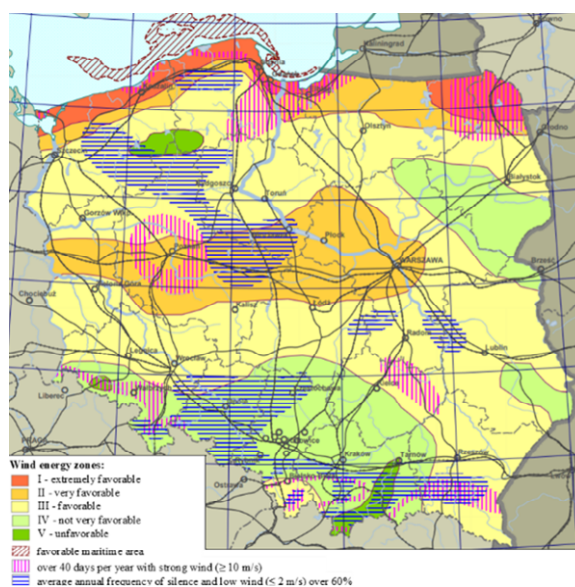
Kaliningrad
Olsztyn
Szczecin
Białystok
Bydgoszcz
Toruń
Gorzów Wlkp.
Płock
WARSZAWA
Brześć
Chociebuż
Zielona Góra
Kalisz
Łódź
Radom
Lublin
Legnica
Wrocław
Liberec
Kraków
Tarnów
Rzeszów
PRAGA
Ostrava

Wind energy zones:
I - extremely favorable
II - very favorable
III - favorable
IV - not very favorable
V - unfavorable
favorable maritime area
over 40 days per year with strong wind (≥ 10 m/s)
average annual frequency of silence and low wind (≤ 2 m/s) over 60%